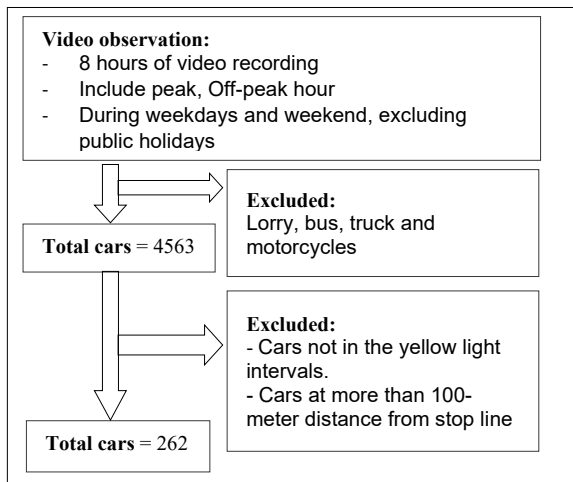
**Video observation:**
- 8 hours of video recording
- Include peak, Off-peak hour
- During weekdays and weekend, excluding public holidays

**Excluded:**
Lorry, bus, truck and motorcycles

**Total cars** = 4563

**Excluded:**
- Cars not in the yellow light intervals.
- Cars at more than 100-meter distance from stop line

**Total cars** = 262